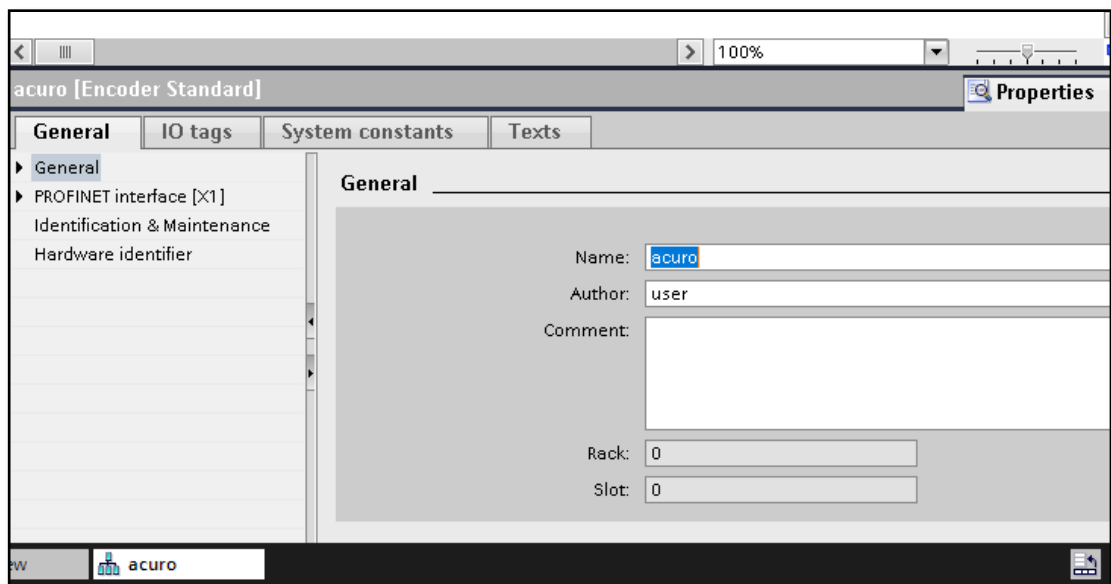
100%

acuro [Encoder Standard]

Properties

General | IO tags | System constants | Texts

General
PROFINET interface [X1]
Identification & Maintenance
Hardware identifier

General

Name: acuro
Author: user
Comment:
Rack: 0
Slot: 0

ew
acuro